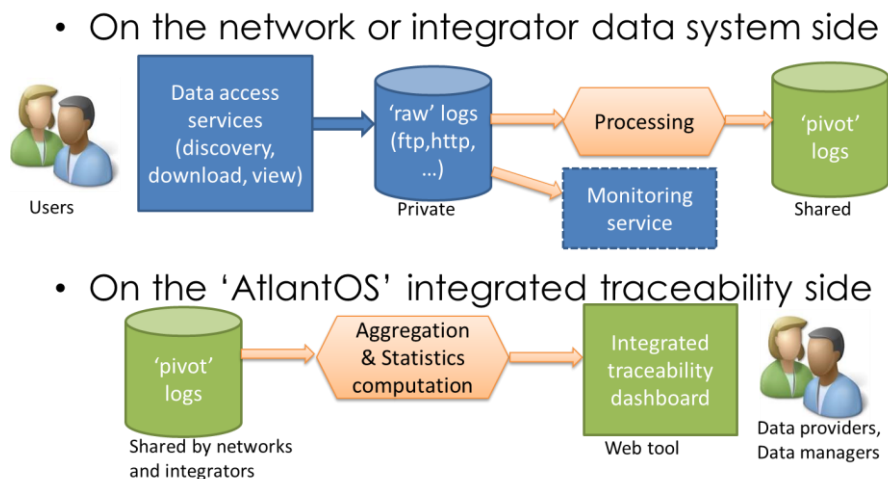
• On the network or integrator data system side

Users

Data access services (discovery, download, view)

'raw' logs (ftp,http, ...)

Private

Processing

Monitoring service

'pivot' logs

Shared

• On the 'AtlantOS' integrated traceability side

'pivot' logs

Shared by networks and integrators

Aggregation & Statistics computation

Integrated traceability dashboard

Web tool

Data providers, Data managers